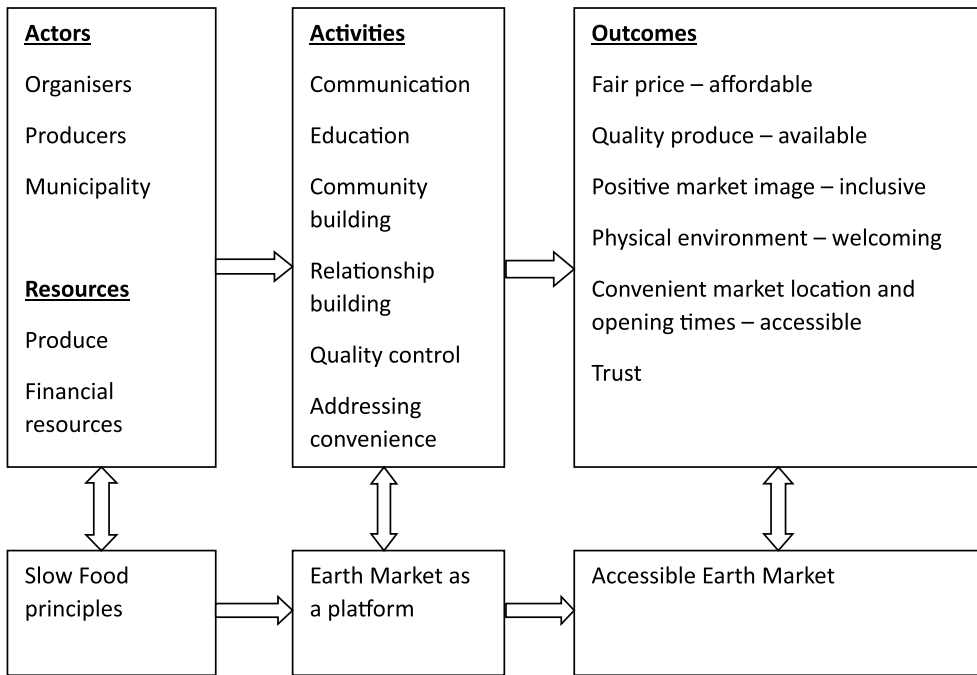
Actors

Organisers

Producers

Municipality

Resources

Produce

Financial resources

Activities

Communication

Education

Community building

Relationship building

Quality control

Addressing convenience

Outcomes

Fair price – affordable

Quality produce – available

Positive market image – inclusive

Physical environment – welcoming

Convenient market location and opening times – accessible

Trust

Slow Food principles

Earth Market as a platform

Accessible Earth Market